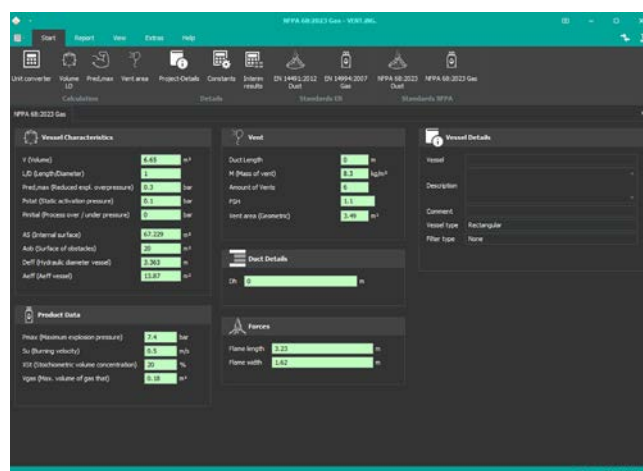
NFPA 68:2023 Gas - VENT.iNC.

Start Report View Extras Help

Unit converter Volume L/D Pred,max Vent area Project-Details Constants Interim results EN 14491:2012 Dust EN 14994:2007 Gas NFPA 68:2023 Dust NFPA 68:2023 Gas

Calculation Details Standards EN Standards NFPA

NFPA 68:2023 Gas

Vessel Characteristics

V (Volume) 6.65 m³
L/D (Length/Diameter) 1
Pred,max (Reduced expl. overpressure) 0.3 bar
Pstat (Static activation pressure) 0.1 bar
Pinitial (Process over / under pressure) 0 bar

AS (Internal surface) 67.229 m²
Aob (Surface of obstacles) 20 m²
Deff (Hydraulic diameter vessel) 2.363 m
Aeff (Aeff vessel) 13.87 m²

Vent

Duct Length 0 m
M (Mass of vent) 8.3 kg/m²
Amount of Vents 6
FSH 1.1
Vent area (Geometric) 3.49 m²

Duct Details

Dh 0 m

Forces

Flame length 3.23 m
Flame width 1.62 m

Product Data

Pmax (Maximum explosion pressure) 7.4 bar
Su (Burning velocity) 0.5 m/s
Xst (Stoichiometric volume concentration) 20 %
Vgas (Max. volume of gas that) 0.18 m³

Vessel Details

Vessel
Description
Comment
Vessel type Rectangular
Filter type None